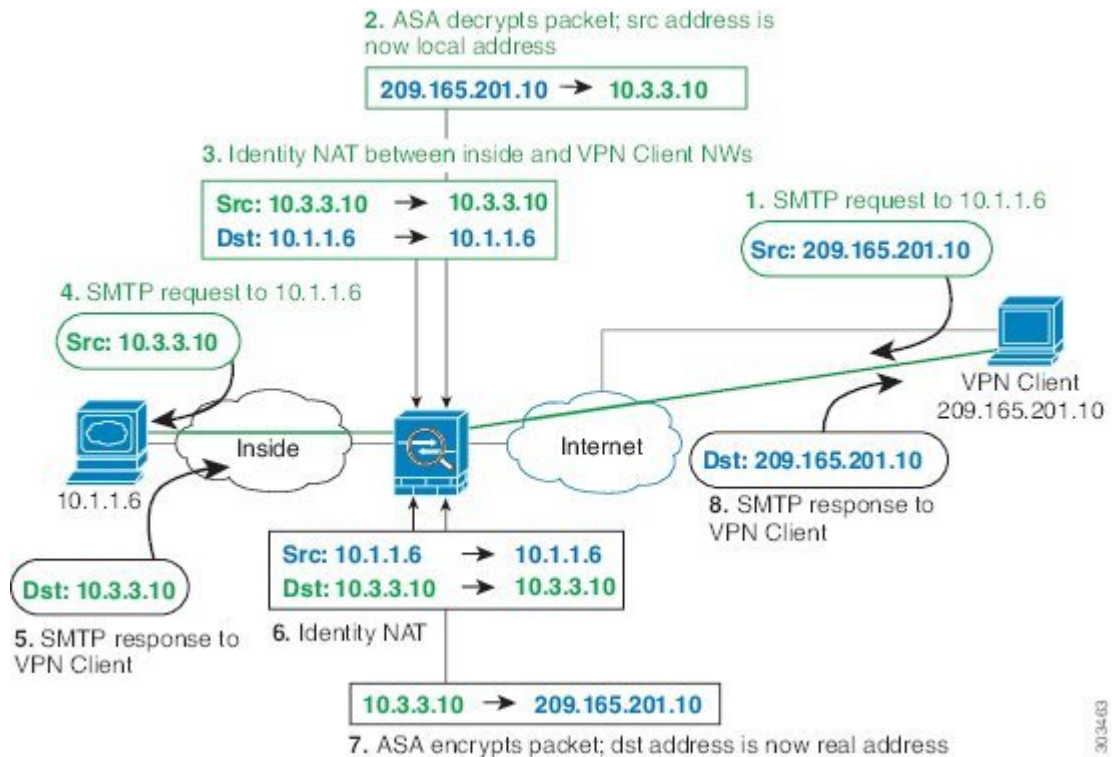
2. ASA decrypts packet; src address is now local address

209.165.201.10 → 10.3.3.10

3. Identity NAT between inside and VPN Client NWs

Src: 10.3.3.10 → 10.3.3.10
Dst: 10.1.1.6 → 10.1.1.6

1. SMTP request to 10.1.1.6

Src: 209.165.201.10

4. SMTP request to 10.1.1.6

Src: 10.3.3.10

VPN Client
209.165.201.10

Inside

Internet

10.1.1.6

Dst: 209.165.201.10

8. SMTP response to VPN Client

Src: 10.1.1.6 → 10.1.1.6
Dst: 10.3.3.10 → 10.3.3.10

Dst: 10.3.3.10

5. SMTP response to VPN Client

6. Identity NAT

10.3.3.10 → 209.165.201.10

7. ASA encrypts packet; dst address is now real address

303463